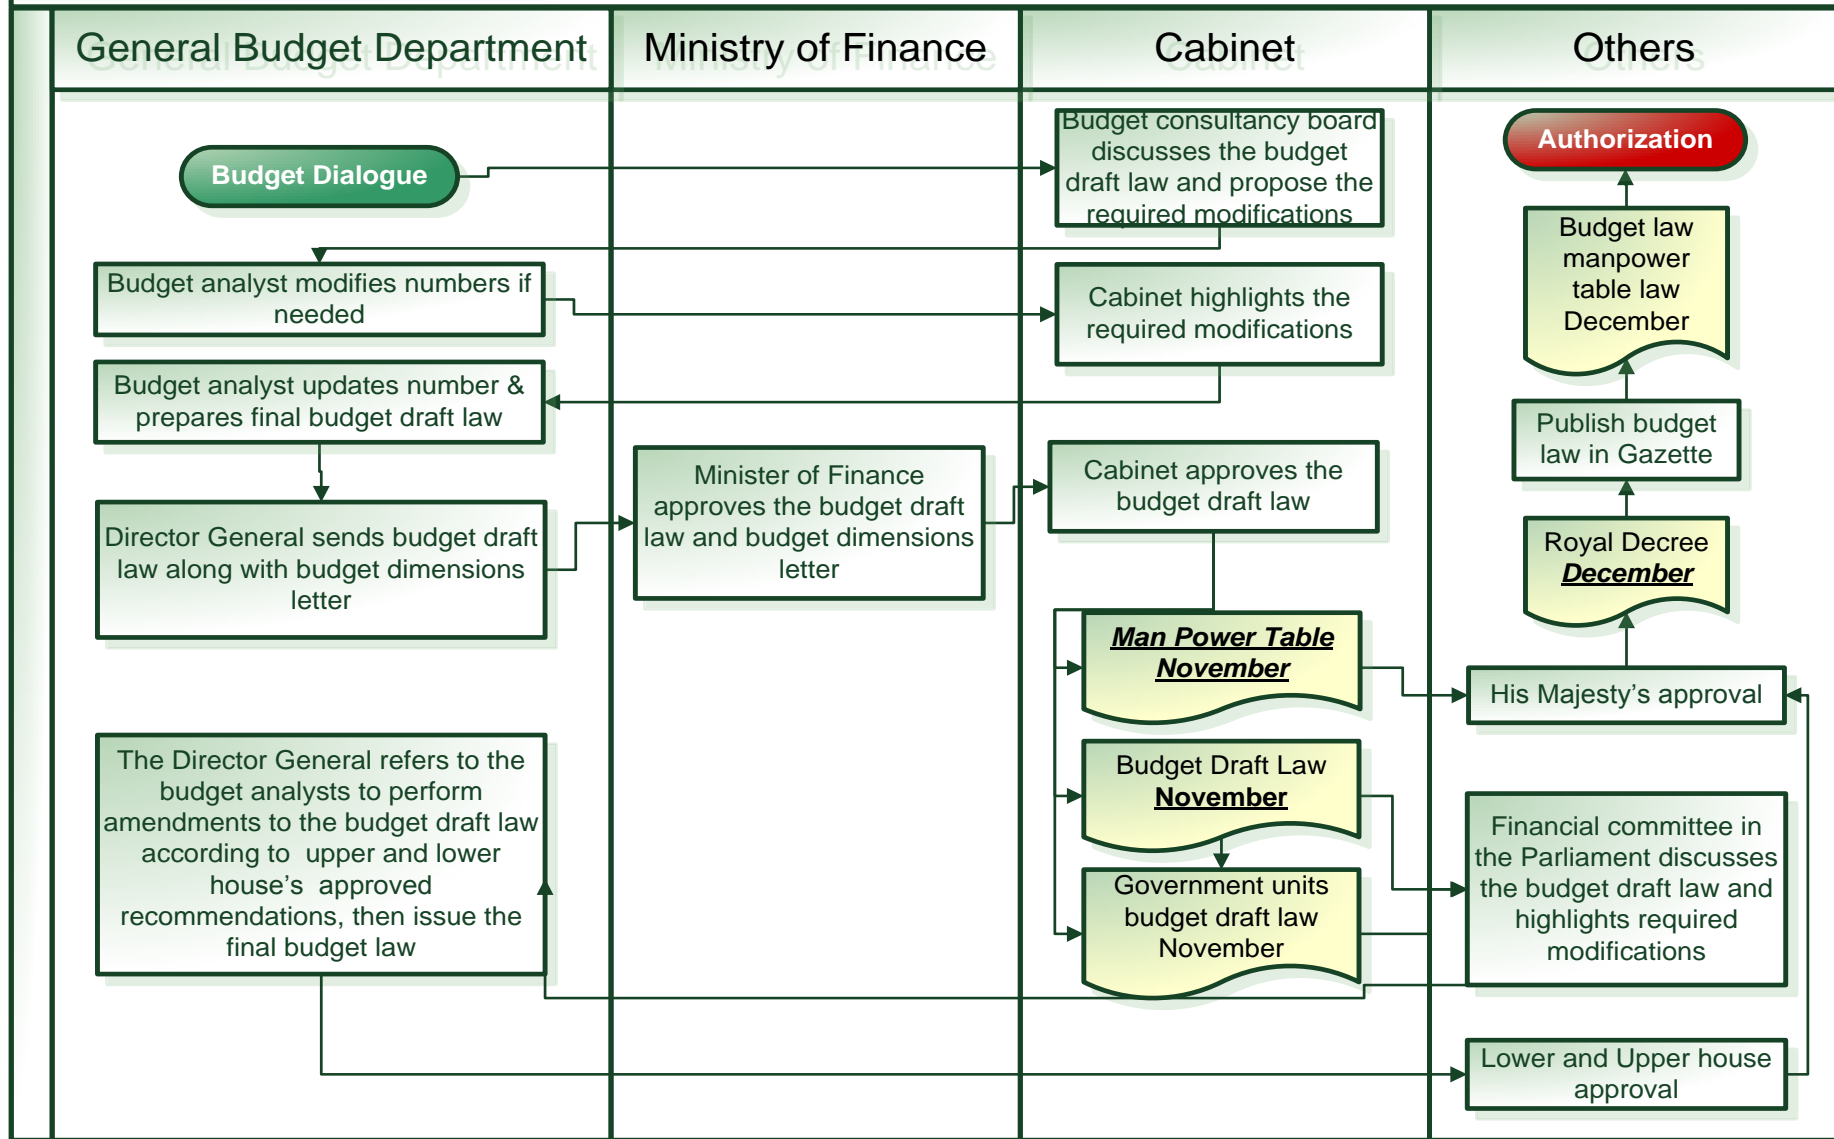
General Budget Department

Ministry of Finance

Cabinet

Others

Budget Dialogue

Budget consultancy board discusses the budget draft law and propose the required modifications

Authorization

Budget law manpower table law December

Budget analyst modifies numbers if needed

Cabinet highlights the required modifications

Budget analyst updates number & prepares final budget draft law

Publish budget law in Gazette

Minister of Finance approves the budget draft law and budget dimensions letter

Cabinet approves the budget draft law

Director General sends budget draft law along with budget dimensions letter

Royal Decree December

Man Power Table November

His Majesty's approval

Budget Draft Law November

The Director General refers to the budget analysts to perform amendments to the budget draft law according to upper and lower house's approved recommendations, then issue the final budget law

Government units budget draft law November

Financial committee in the Parliament discusses the budget draft law and highlights required modifications

Lower and Upper house approval